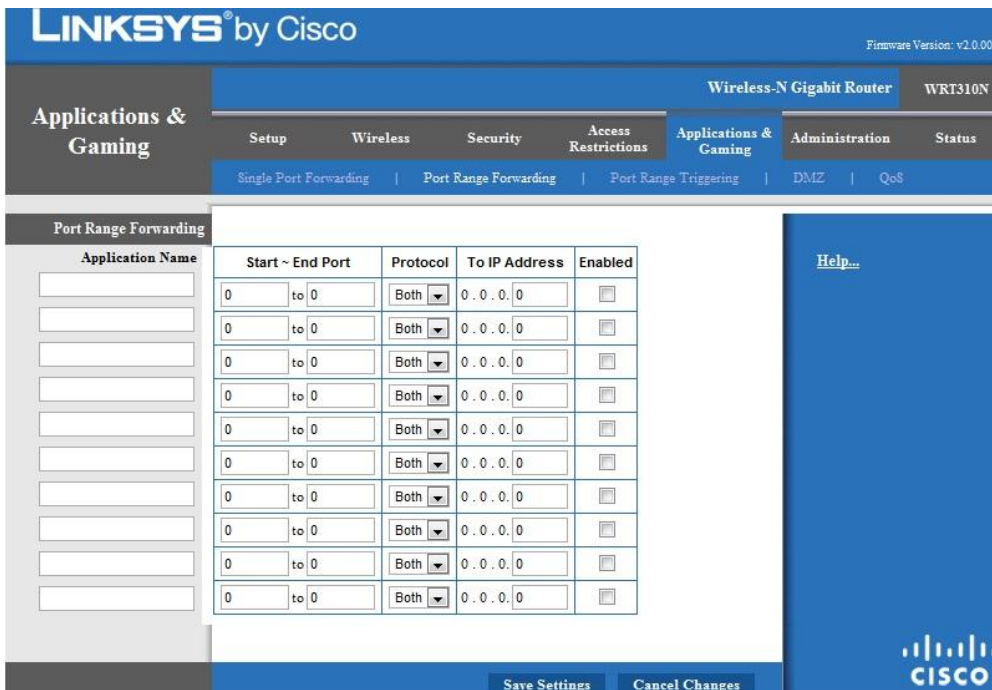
LINKSYS® by Cisco

Firmware Version: v2.0.00

Wireless-N Gigabit Router | WRT310N

Applications & Gaming

Setup | Wireless | Security | Access Restrictions | Applications & Gaming | Administration | Status

Single Port Forwarding | Port Range Forwarding | Port Range Triggering | DMZ | QoS

Port Range Forwarding

| Application Name | Start ~ End Port | Protocol | To IP Address | Enabled |
|---|---|---|---|---|
| | 0 to 0 | Both | 0 . 0 . 0. 0 | |
| | 0 to 0 | Both | 0 . 0 . 0. 0 | |
| | 0 to 0 | Both | 0 . 0 . 0. 0 | |
| | 0 to 0 | Both | 0 . 0 . 0. 0 | |
| | 0 to 0 | Both | 0 . 0 . 0. 0 | |
| | 0 to 0 | Both | 0 . 0 . 0. 0 | |
| | 0 to 0 | Both | 0 . 0 . 0. 0 | |
| | 0 to 0 | Both | 0 . 0 . 0. 0 | |
| | 0 to 0 | Both | 0 . 0 . 0. 0 | |
| | 0 to 0 | Both | 0 . 0 . 0. 0 | |

Help...

Save Settings | Cancel Changes

CISCO